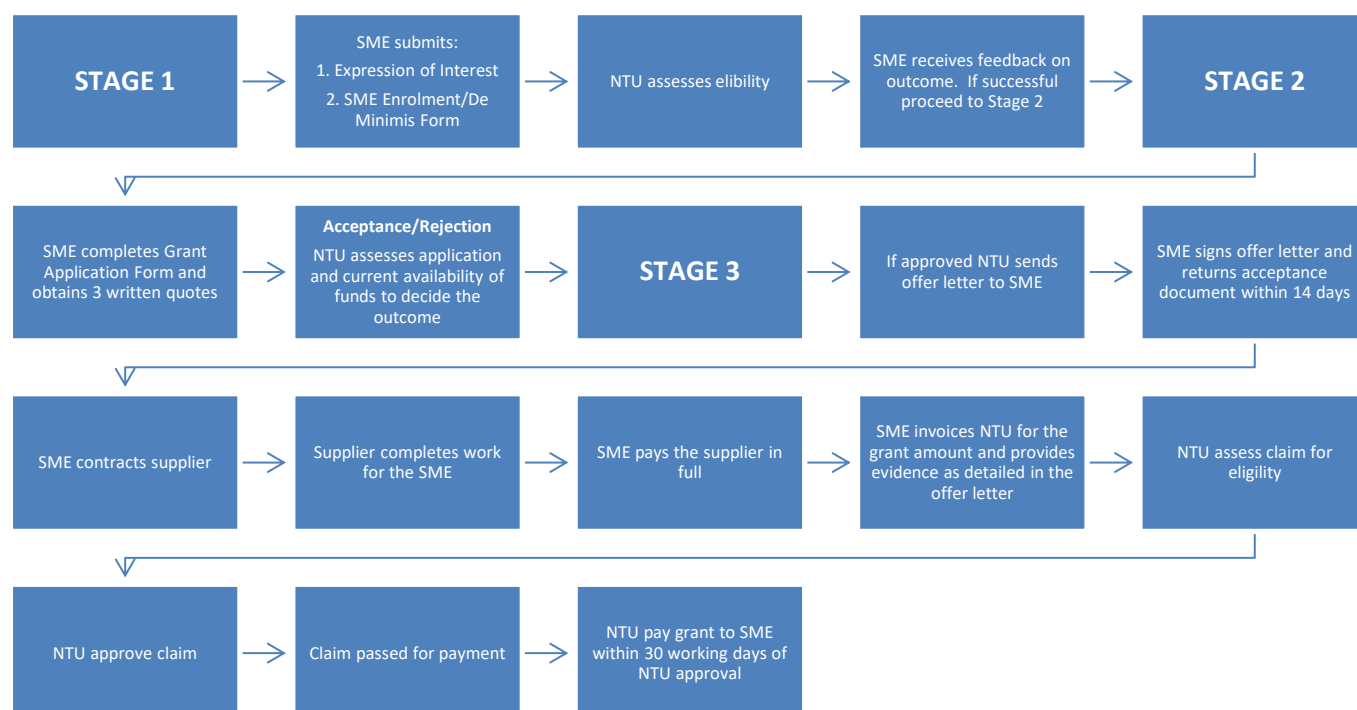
STAGE 1

SME submits:
1. Expression of Interest
2. SME Enrolment/De Minimis Form

NTU assesses elibility

SME receives feedback on outcome. If successful proceed to Stage 2

STAGE 2

SME completes Grant Application Form and obtains 3 written quotes

Acceptance/Rejection
NTU assesses application and current availability of funds to decide the outcome

STAGE 3

If approved NTU sends offer letter to SME

SME signs offer letter and returns acceptance document within 14 days

SME contracts supplier

Supplier completes work for the SME

SME pays the supplier in full

SME invoices NTU for the grant amount and provides evidence as detailed in the offer letter

NTU assess claim for eligility

NTU approve claim

Claim passed for payment

NTU pay grant to SME within 30 working days of NTU approval